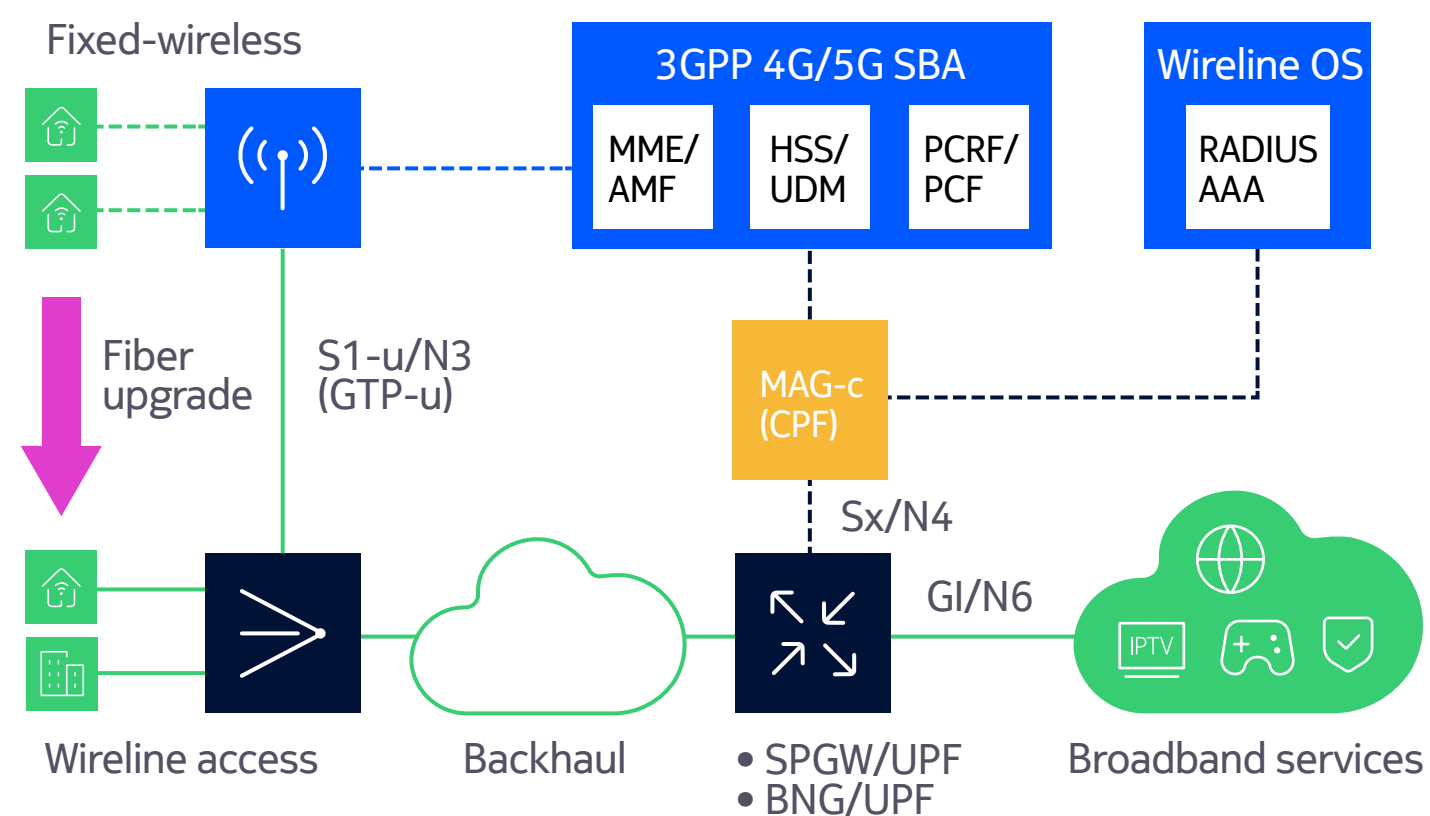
Fixed-wireless

3GPP 4G/5G SBA

MME/ AMF

HSS/ UDM

PCRF/ PCF

Wireline OS

RADIUS AAA

Fiber upgrade

S1-u/N3 (GTP-u)

MAG-c (CPF)

Sx/N4

GI/N6

IPTV

Wireline access

Backhaul

• SPGW/UPF
• BNG/UPF

Broadband services